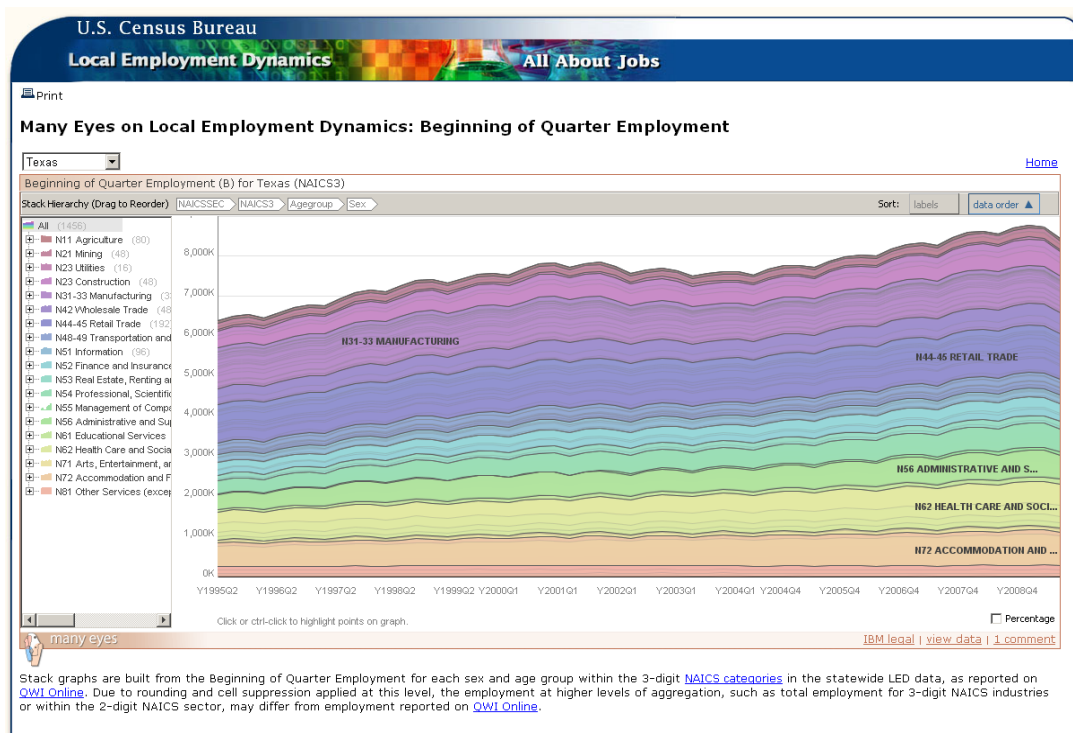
U.S. Census Bureau

Local Employment Dynamics

All About Jobs

Print

Many Eyes on Local Employment Dynamics: Beginning of Quarter Employment

Texas

Home

Beginning of Quarter Employment (B) for Texas (NAICS3)

Stack Hierarchy (Drag to Reorder) NAICSSEC NAICS3 Agegroup Sex

Sort: labels data order ▲

All (1456)
N11 Agriculture (80)
N21 Mining (48)
N23 Utilities (16)
N23 Construction (48)
N31-33 Manufacturing (3
N42 Wholesale Trade (48
N44-45 Retail Trade (192
N48-49 Transportation and
N51 Information (96)
N52 Finance and Insurance
N53 Real Estate, Renting a
N54 Professional, Scientific
N55 Management of Compa
N56 Administrative and Sup
N61 Educational Services
N62 Health Care and Socia
N71 Arts, Entertainment, a
N72 Accommodation and F
N81 Other Services (excep

8,000K
7,000K
6,000K
5,000K
4,000K
3,000K
2,000K
1,000K
0K

N31-33 MANUFACTURING
N44-45 RETAIL TRADE
N56 ADMINISTRATIVE AND S...
N62 HEALTH CARE AND SOCI...
N72 ACCOMMODATION AND ...

Y1995Q2 Y1996Q2 Y1997Q2 Y1998Q2 Y1999Q2 Y2000Q1 Y2001Q1 Y2002Q1 Y2003Q1 Y2004Q1 Y2004Q4 Y2005Q4 Y2006Q4 Y2007Q4 Y2008Q4

Click or ctrl-click to highlight points on graph.

Percentage

many eyes

IBM legal | view data | 1 comment

Stack graphs are built from the Beginning of Quarter Employment for each sex and age group within the 3-digit NAICS categories in the statewide LED data, as reported on QWI Online. Due to rounding and cell suppression applied at this level, the employment at higher levels of aggregation, such as total employment for 3-digit NAICS industries or within the 2-digit NAICS sector, may differ from employment reported on QWI Online.